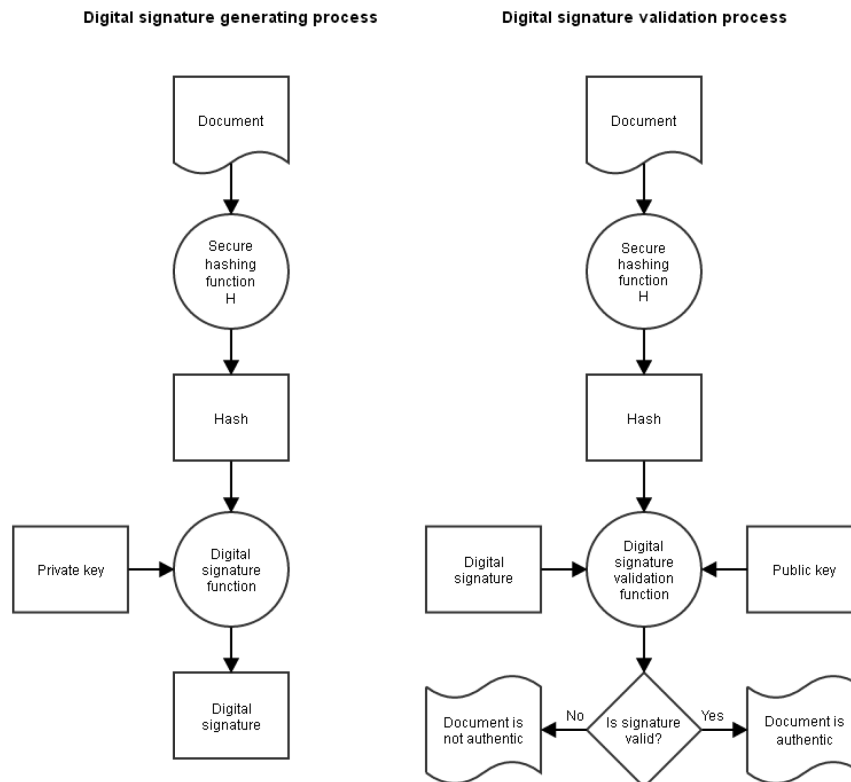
Digital signature generating process

Document

Secure hashing function H

Hash

Private key

Digital signature function

Digital signature

Digital signature validation process

Document

Secure hashing function H

Hash

Digital signature

Digital signature validation function

Public key

Document is not authentic

No

Is signature valid?

Yes

Document is authentic